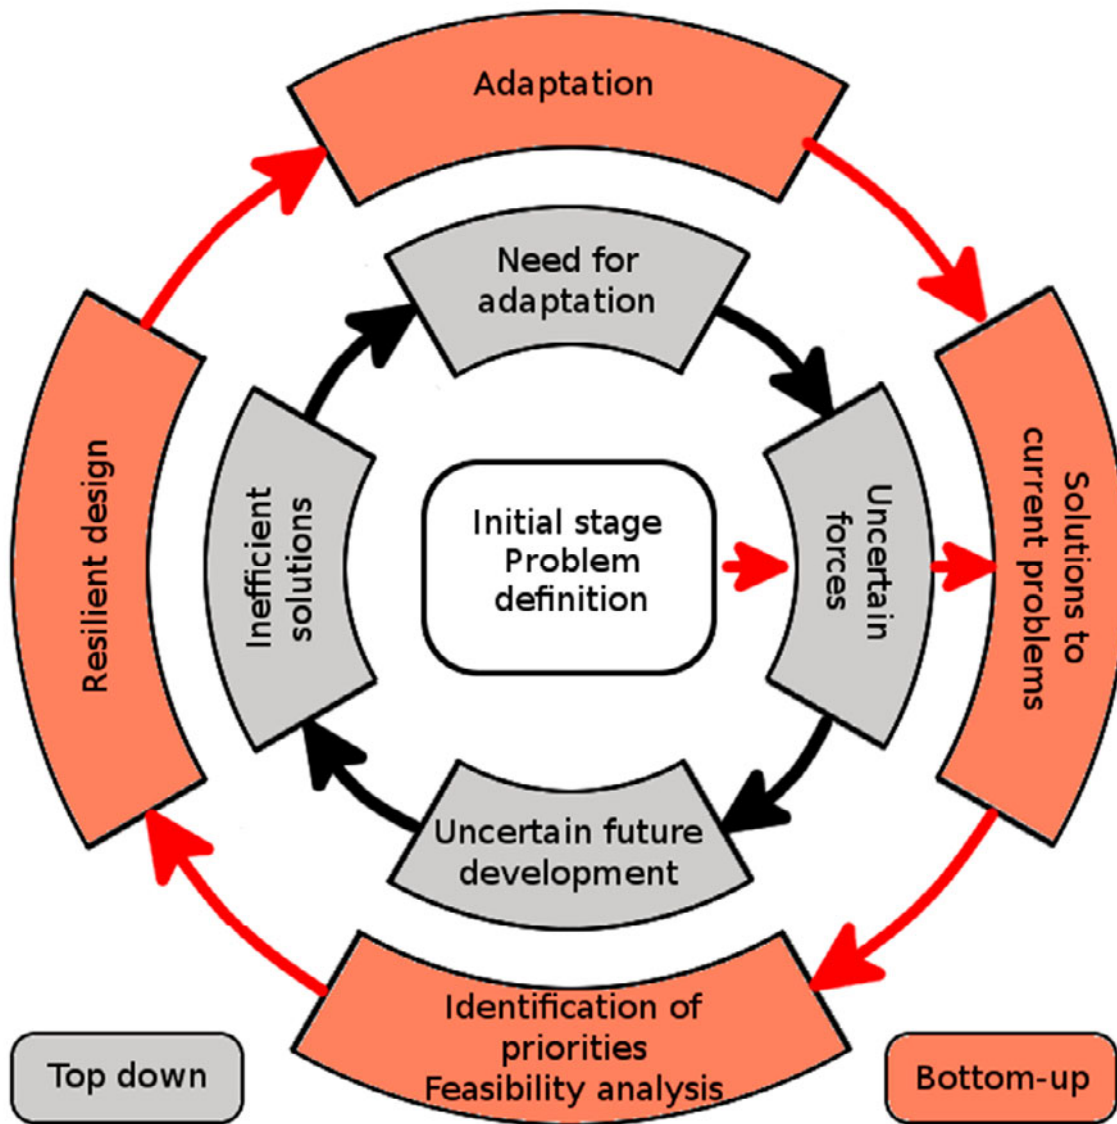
Adaptation

Need for adaptation

Resilient design

Inefficient solutions

Initial stage
Problem
definition

Uncertain forces

Solutions to current problems

Uncertain future development

Identification of priorities
Feasibility analysis

Top down

Bottom-up